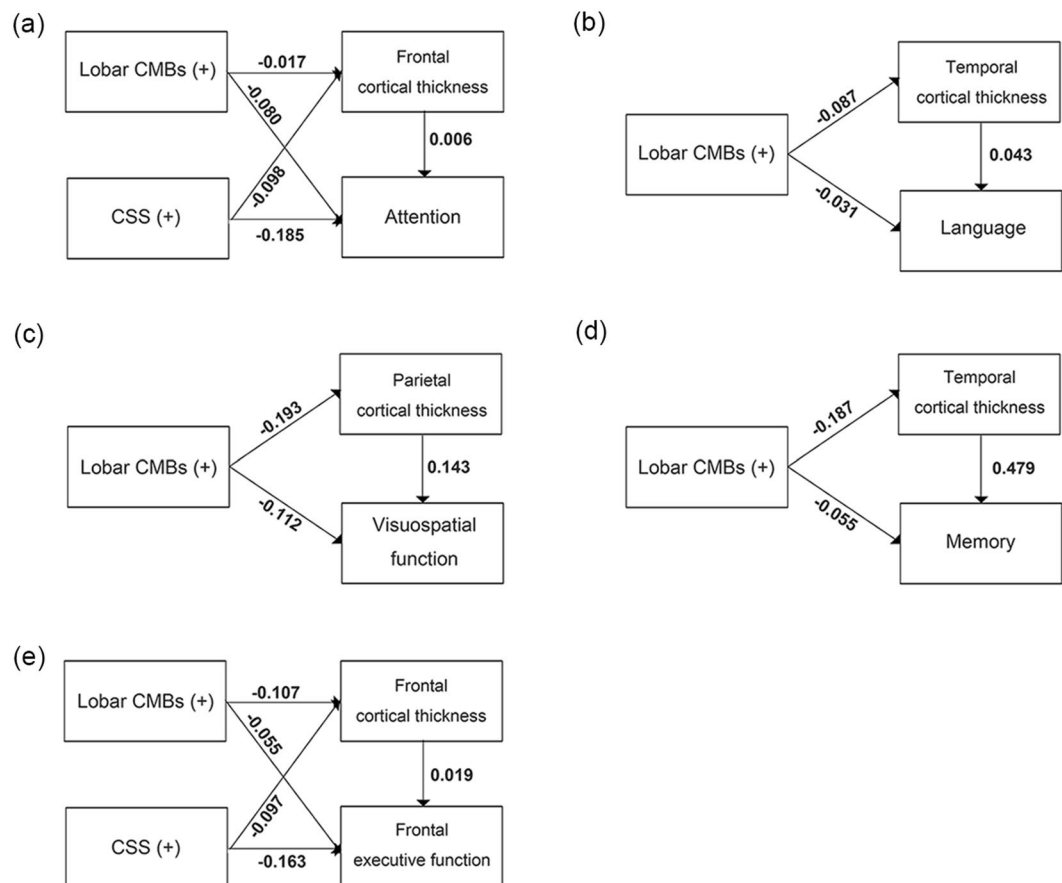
(a)

Lobar CMBs (+)

-0.017

Frontal cortical thickness

-0.080

-0.098

0.006

CSS (+)

-0.185

Attention

(b)

Temporal cortical thickness

-0.087

Lobar CMBs (+)

0.043

-0.031

Language

(c)

Parietal cortical thickness

-0.193

Lobar CMBs (+)

0.143

-0.112

Visuospatial function

(d)

Temporal cortical thickness

-0.187

Lobar CMBs (+)

0.479

-0.055

Memory

(e)

Lobar CMBs (+)

-0.107

Frontal cortical thickness

-0.055

-0.097

0.019

CSS (+)

-0.163

Frontal executive function